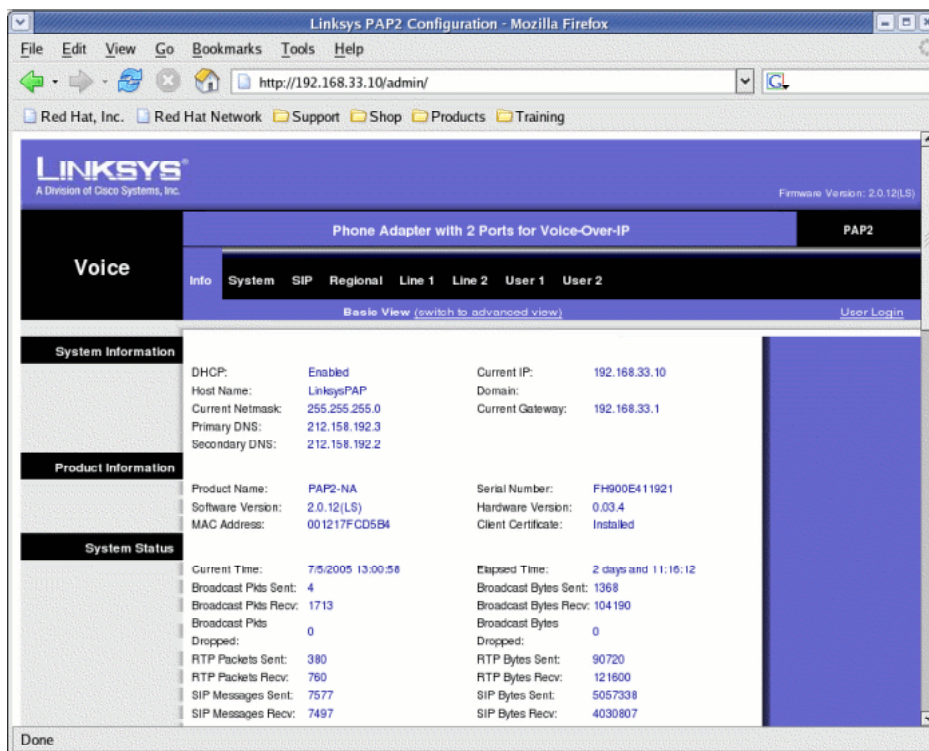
Linksys PAP2 Configuration - Mozilla Firefox

File Edit View Go Bookmarks Tools Help

http://192.168.33.10/admin/

Red Hat, Inc. Red Hat Network Support Shop Products Training

LINKSYS®
A Division of Cisco Systems, Inc.

Firmware Version: 2.0.12(LS)

Phone Adapter with 2 Ports for Voice-Over-IP

PAP2

Voice

Info System SIP Regional Line 1 Line 2 User 1 User 2

Basic View (switch to advanced view)

User Login

System Information

| | | | |
|---|---|---|---|
| DHCP: | Enabled | Current IP: | 192.168.33.10 |
| Host Name: | LinksysPAP | Domain: | |
| Current Netmask: | 255.255.255.0 | Current Gateway: | 192.168.33.1 |
| Primary DNS: | 212.158.192.3 | | |
| Secondary DNS: | 212.158.192.2 | | |

Product Information

| | | | |
|---|---|---|---|
| Product Name: | PAP2-NA | Serial Number: | FH900E411921 |
| Software Version: | 2.0.12(LS) | Hardware Version: | 0.03.4 |
| MAC Address: | 001217FCD5B4 | Client Certificate: | Installed |

System Status

| | | | |
|---|---|---|---|
| Current Time: | 7/5/2005 13:00:58 | Elapsed Time: | 2 days and 11:16:12 |
| Broadcast Pkts Sent: | 4 | Broadcast Bytes Sent: | 1368 |
| Broadcast Pkts Recv: | 1713 | Broadcast Bytes Recv: | 104190 |
| Broadcast Pkts Dropped: | 0 | Broadcast Bytes Dropped: | 0 |
| RTP Packets Sent: | 380 | RTP Bytes Sent: | 90720 |
| RTP Packets Recv: | 760 | RTP Bytes Recv: | 121600 |
| SIP Messages Sent: | 7577 | SIP Bytes Sent: | 5057338 |
| SIP Messages Recv: | 7497 | SIP Bytes Recv: | 4030807 |

Done